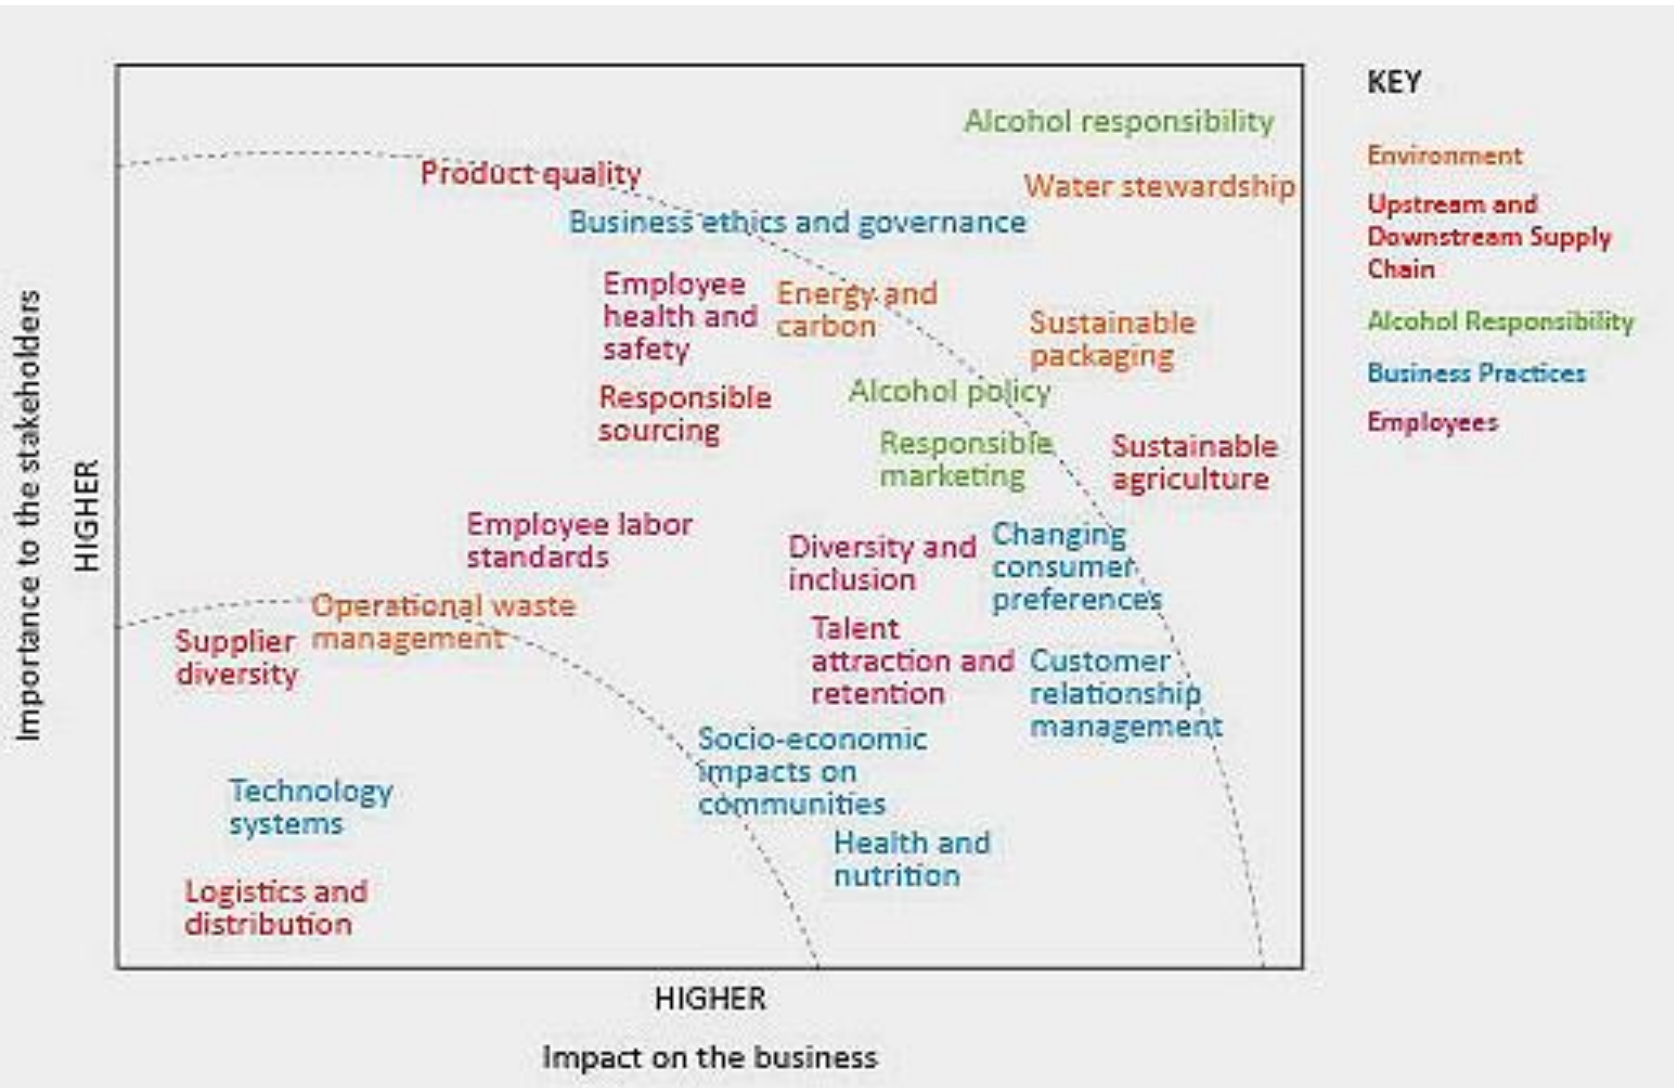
Importance to the stakeholders

HIGHER

Alcohol responsibility

Product quality

Water stewardship

Business ethics and governance

Employee health and safety

Energy and carbon

Sustainable packaging

Responsible sourcing

Alcohol policy

Responsible marketing

Sustainable agriculture

Employee labor standards

Diversity and inclusion

Changing consumer preferences

Operational waste management

Supplier diversity

Talent attraction and retention

Customer relationship management

Socio-economic impacts on communities

Technology systems

Health and nutrition

Logistics and distribution

HIGHER

Impact on the business

KEY

Environment

Upstream and Downstream Supply Chain

Alcohol Responsibility

Business Practices

Employees